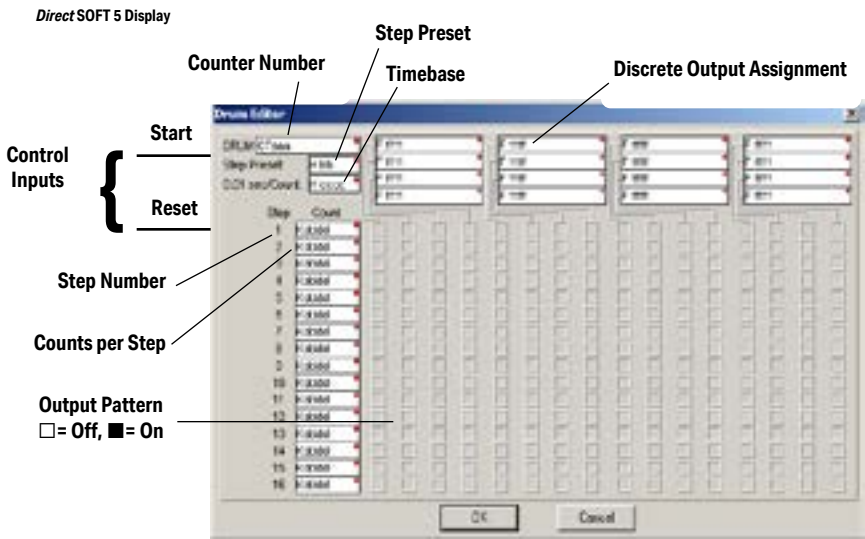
*Direct* SOFT 5 Display

Step Preset

Counter Number

Timebase

Discrete Output Assignment

Drum Editor

Start

Control Inputs

Reset

DRUM CT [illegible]

Step Preset

0.01 sec/Count

Step Count

1
2
3
4
5
6
7
8
9
10
11
12
13
14
15
16

Step Number

Counts per Step

Output Pattern
□= Off, ■= On

OK

Cancel